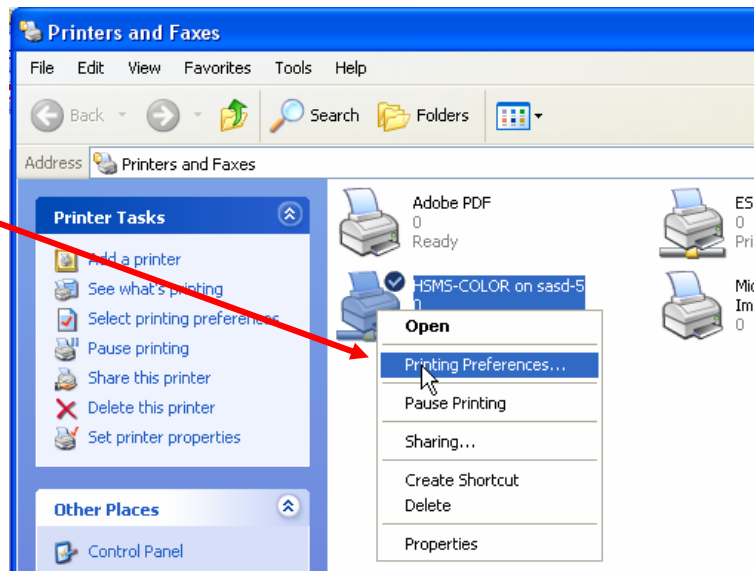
Printers and Faxes

File Edit View Favorites Tools Help

Back Search Folders

Address Printers and Faxes

Printer Tasks

Add a printer
See what's printing
Select printing preferences
Pause printing
Share this printer
Delete this printer
Set printer properties

Other Places

Control Panel

Adobe PDF
0
Ready

ES
0
Pri

HSMS-COLOR on sasd-5
0

Mic
Im
0

Open
Printing Preferences...
Pause Printing
Sharing...
Create Shortcut
Delete
Properties